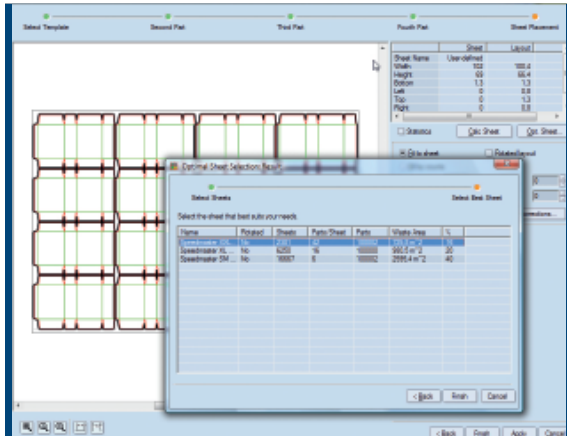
Select Template
Second Part
Third Part
Fourth Part
Sheet Placement

| | Sheet | Layout |
|---|---|---|
| Sheet Name | User-defined | |
| Width | 102 | 100.4 |
| Height | 69 | 66.4 |
| Bottom | 1.3 | 1.3 |
| Left | 0 | 0.8 |
| Top | 0 | 1.3 |
| Right | 0 | 0.8 |

Statistics
Calc Sheet
Opt. Sheet...
Fit to sheet
Rotate layout

Optimal Sheet Selection: Result

Select Sheets
Select Best Sheet

Select the sheet that best suits your needs.

| Name | Rotated | Sheets | Parts/Sheet | Parts | Waste Area | % |
|---|---|---|---|---|---|---|
| Speedmaster XL... | No | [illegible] | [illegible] | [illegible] | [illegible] | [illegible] |
| Speedmaster XL... | No | 6250 | 16 | 100000 | 950.0 m^2 | 30 |
| Speedmaster SM... | No | 16667 | 6 | 100002 | 2595.4 m^2 | 40 |

< Back
Finish
Cancel

< Back
Finish
Apply
Cancel